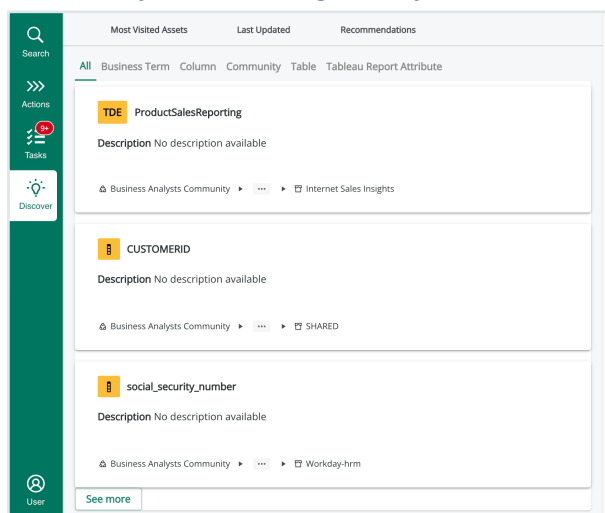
Search

Actions

9+

Tasks

Discover

User

Most Visited Assets

Last Updated

Recommendations

All Business Term Column Community Table Tableau Report Attribute

TDE ProductSalesReporting

Description No description available

Business Analysts Community ▸ ··· ▸ Internet Sales Insights

CUSTOMERID

Description No description available

Business Analysts Community ▸ ··· ▸ SHARED

social_security_number

Description No description available

Business Analysts Community ▸ ··· ▸ Workday-hrm

See more